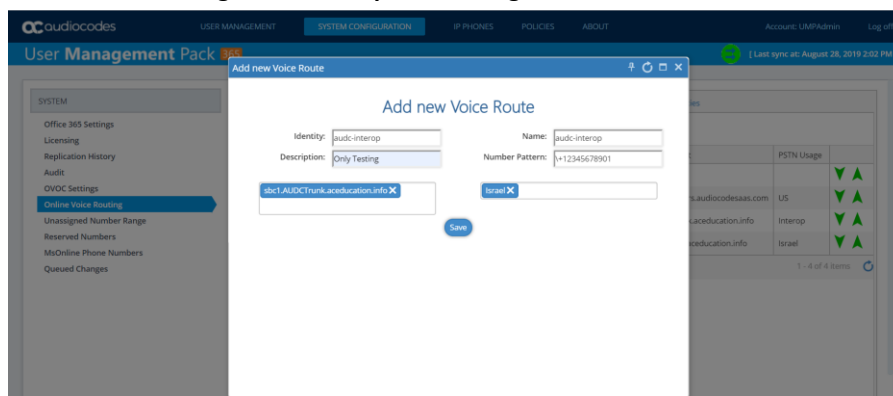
audiocodes USER MANAGEMENT SYSTEM CONFIGURATION IP PHONES POLICIES ABOUT Account: UMPAdmin Log off

User Management Pack 365 [ Last sync at: August 28, 2019 2:02 PM

SYSTEM
Office 365 Settings
Licensing
Replication History
Audit
OVOC Settings
Online Voice Routing
Unassigned Number Range
Reserved Numbers
MsOnline Phone Numbers
Queued Changes

Add new Voice Route

Add new Voice Route

Identity: audc-interop
Name: audc-interop
Description: Only Testing
Number Pattern: \+12345678901

sbc1.AUDCTrunk.aceducation.info ✕
Israel ✕

Save

PSTN Usage
s.audiocodesaas.com US
.aceducation.info Interop
aceducation.info Israel
1 - 4 of 4 items